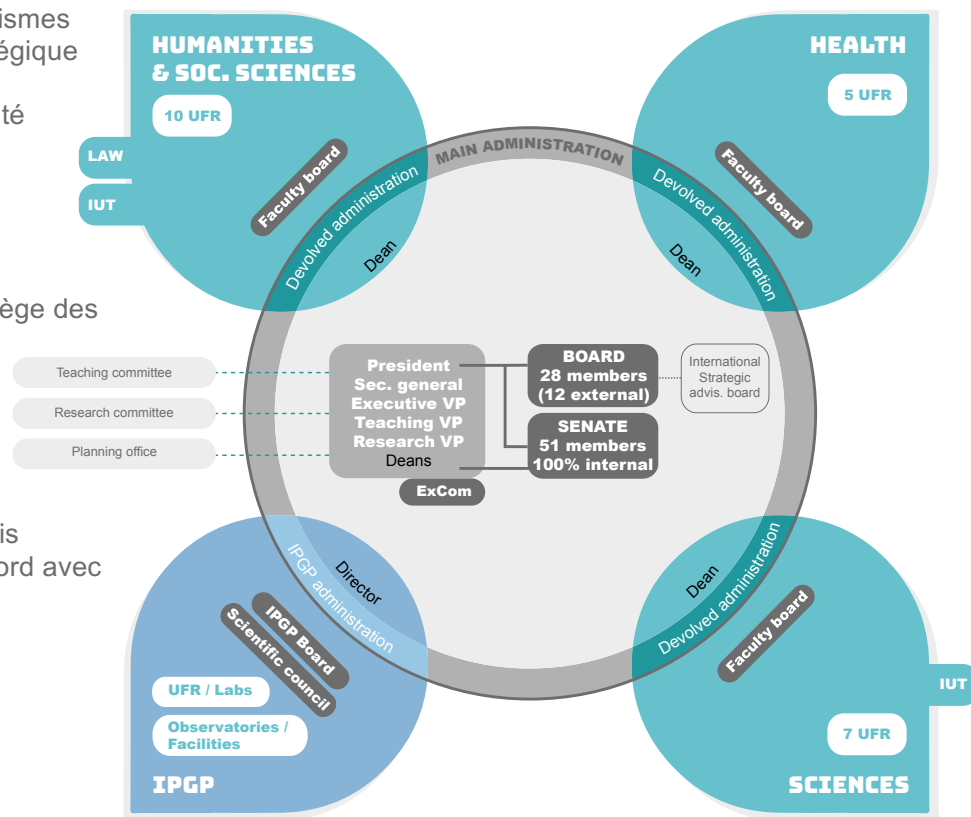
ismes
égique

té

ège des

is
ord avec

HUMANITIES
& SOC. SCIENCES

10 UFR

LAW

IUT

Faculty board

Devolved administration

Dean

MAIN ADMINISTRATION

HEALTH

5 UFR

Faculty board

Devolved administration

Dean

Teaching committee

Research committee

Planning office

President
Sec. general
Executive VP
Teaching VP
Research VP
Deans

ExCom

BOARD
28 members
(12 external)

International Strategic advis. board

SENATE
51 members
100% internal

IPGP administration

Director

IPGP Board

Scientific council

UFR / Labs

Observatories / Facilities

IPGP

Dean

Devolved administration

Faculty board

IUT

7 UFR

SCIENCES